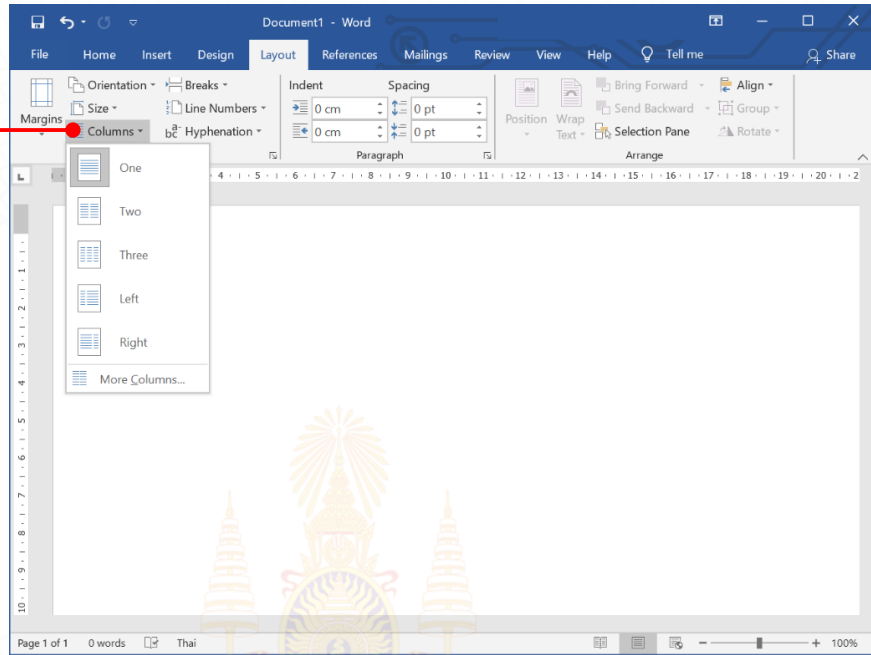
Document1 - Word

File Home Insert Design Layout References Mailings Review View Help Tell me Share

Margins
Orientation
Size
Columns
Breaks
Line Numbers
Hyphenation

Indent
0 cm
0 cm
Spacing
0 pt
0 pt
Paragraph

Position
Wrap Text
Bring Forward
Send Backward
Selection Pane
Align
Group
Rotate
Arrange

One
Two
Three
Left
Right
More Columns...

Page 1 of 1 0 words Thai 100%